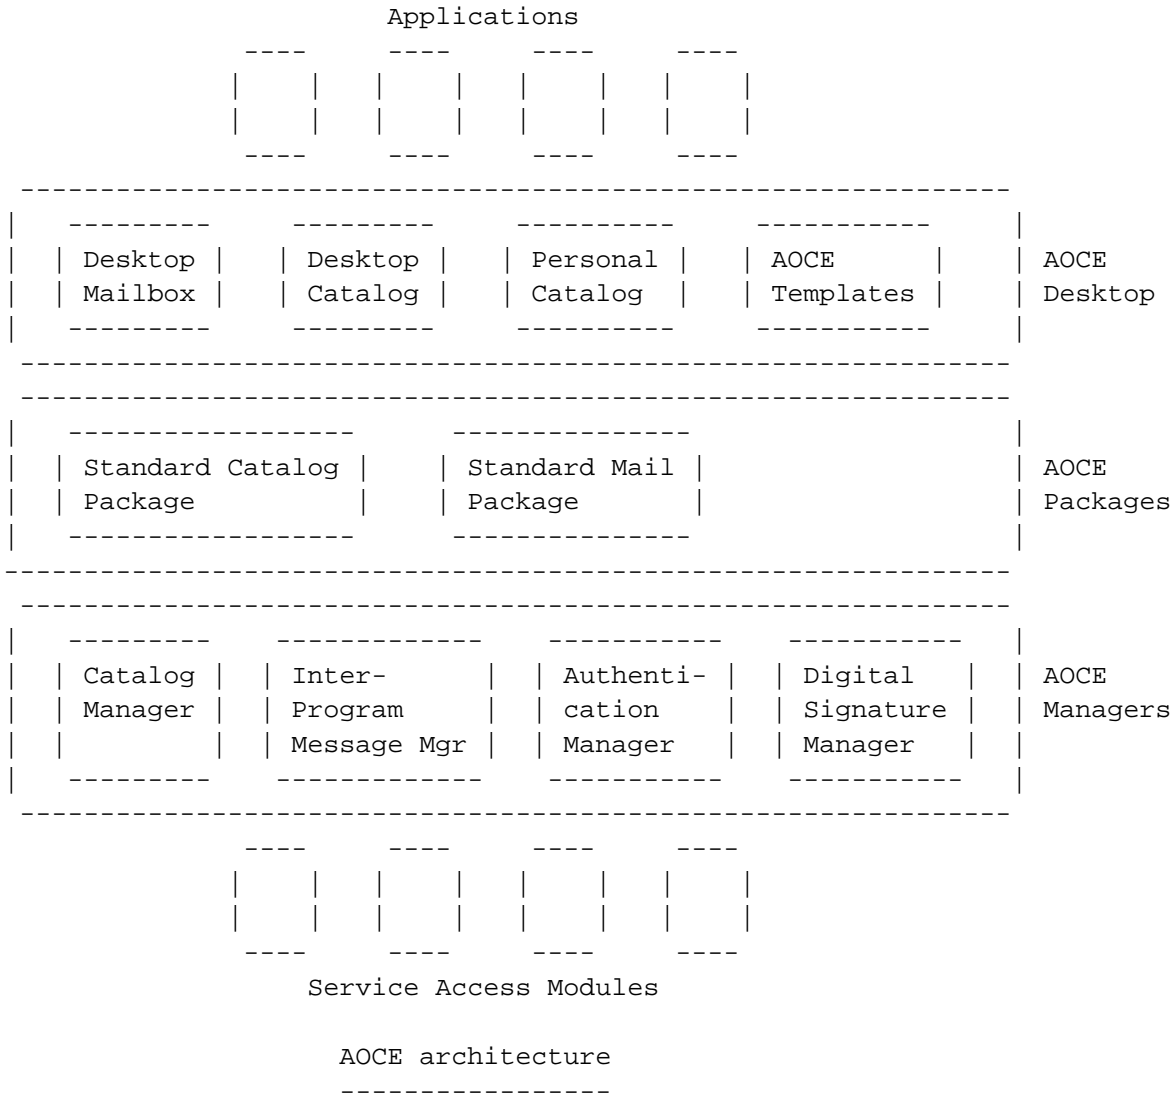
Applications

Desktop Mailbox

Desktop Catalog

Personal Catalog

AOCE Templates

AOCE Desktop

Standard Catalog Package

Standard Mail Package

AOCE Packages

Catalog Manager

Inter-Program Message Mgr

Authentication Manager

Digital Signature Manager

AOCE Managers

Service Access Modules

AOCE architecture
-----------------